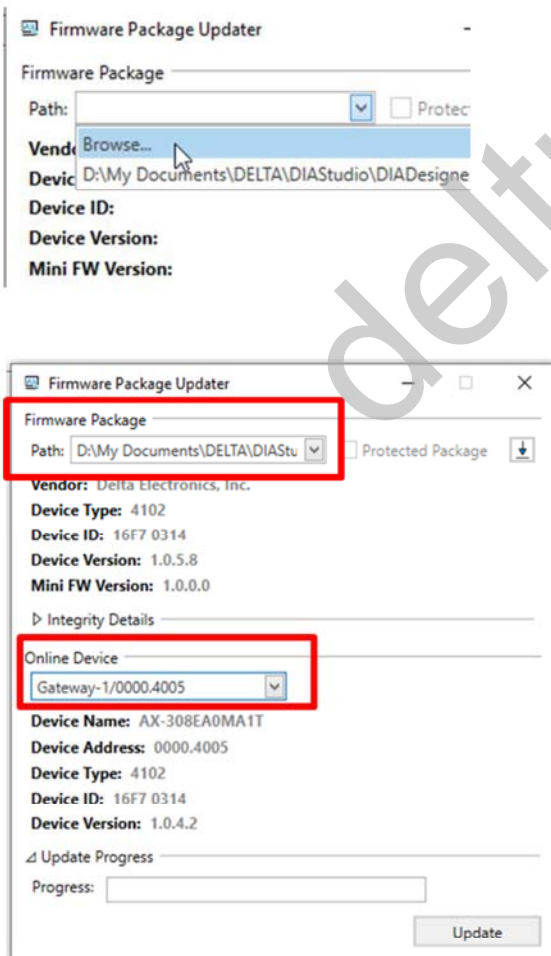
Firmware Package Updater -

Firmware Package

Path: Protec

Vend Browse...

Devic D:\My Documents\DELTA\DIAStudio\DIADesigne

Device ID:

Device Version:

Mini FW Version:

delta

Firmware Package Updater – □ ×

Firmware Package

Path: D:\My Documents\DELTA\DIAStu Protected Package

Vendor: Delta Electronics, Inc.

Device Type: 4102

Device ID: 16F7 0314

Device Version: 1.0.5.8

Mini FW Version: 1.0.0.0

▷ Integrity Details

Online Device

Gateway-1/0000.4005

Device Name: AX-308EA0MA1T

Device Address: 0000.4005

Device Type: 4102

Device ID: 16F7 0314

Device Version: 1.0.4.2

⊿ Update Progress

Progress:

Update